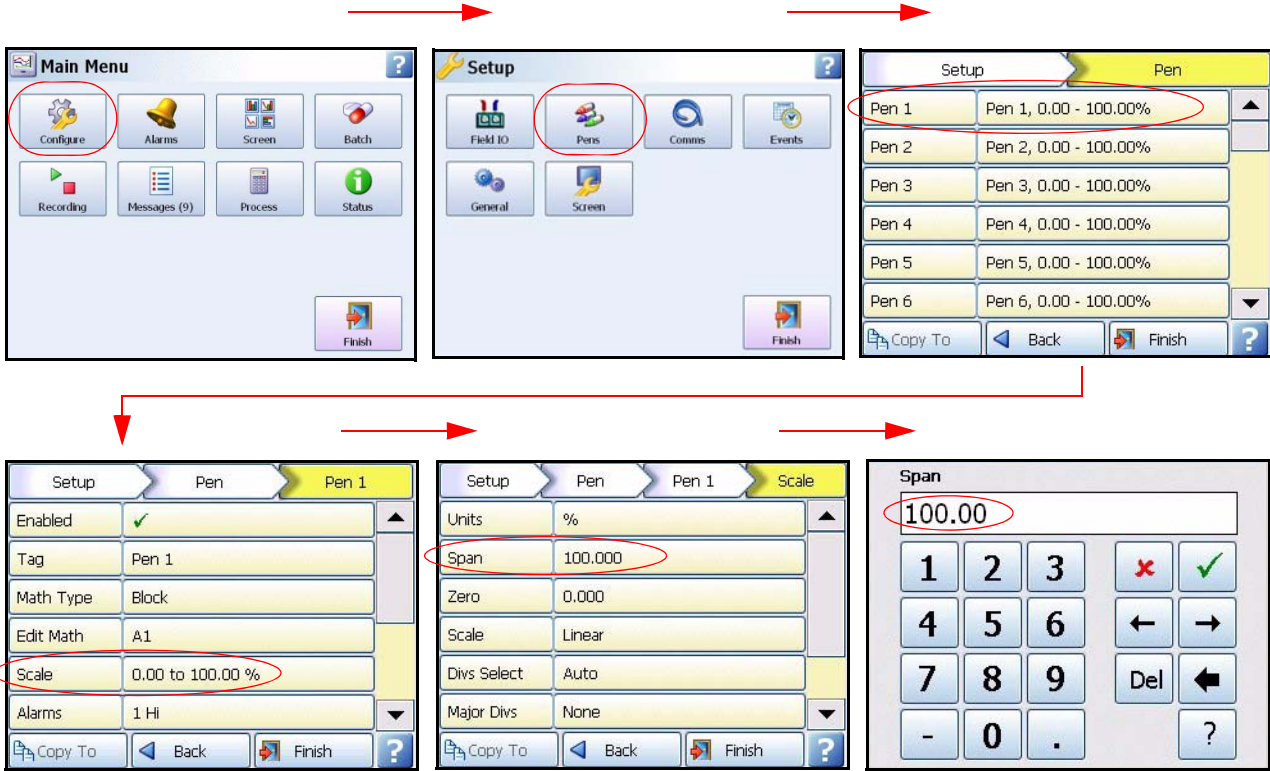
Main Menu
?
Configure
Alarms
Screen
Batch
Recording
Messages (9)
Process
Status
Finish

Setup
?
Field IO
Pens
Comms
Events
General
Screen
Finish

Setup
Pen
| Pen 1 | Pen 1, 0.00 - 100.00% |
|---|---|
| Pen 2 | Pen 2, 0.00 - 100.00% |
| Pen 3 | Pen 3, 0.00 - 100.00% |
| Pen 4 | Pen 4, 0.00 - 100.00% |
| Pen 5 | Pen 5, 0.00 - 100.00% |
| Pen 6 | Pen 6, 0.00 - 100.00% |
Copy To
Back
Finish
?

Setup
Pen
Pen 1
| Enabled | ✓ |
|---|---|
| Tag | Pen 1 |
| Math Type | Block |
| Edit Math | A1 |
| Scale | 0.00 to 100.00 % |
| Alarms | 1 Hi |
Copy To
Back
Finish
?

Setup
Pen
Pen 1
Scale
| Units | % |
|---|---|
| Span | 100.000 |
| Zero | 0.000 |
| Scale | Linear |
| Divs Select | Auto |
| Major Divs | None |
Copy To
Back
Finish
?

Span
100.00
1
2
3
✗
✓
4
5
6
←
→
7
8
9
Del
-
0
.
?